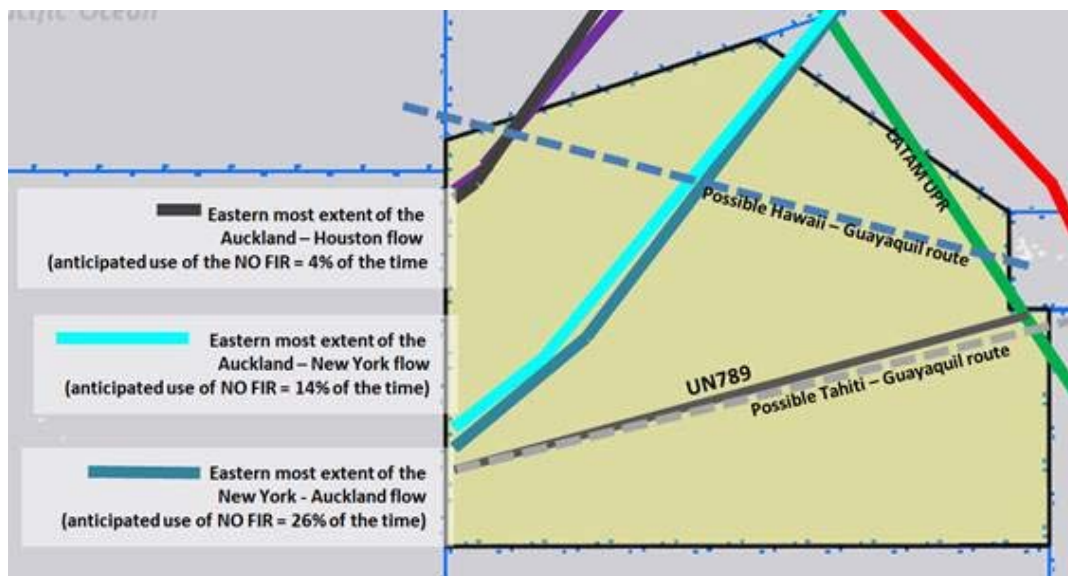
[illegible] Ocean

Eastern most extent of the Auckland – Houston flow (anticipated use of the NO FIR = 4% of the time

Eastern most extent of the Auckland – New York flow (anticipated use of NO FIR = 14% of the time)

Eastern most extent of the New York - Auckland flow (anticipated use of NO FIR = 26% of the time)

LATAM UPR

Possible Hawaii – Guayaquil route

UN789

Possible Tahiti – Guayaquil route